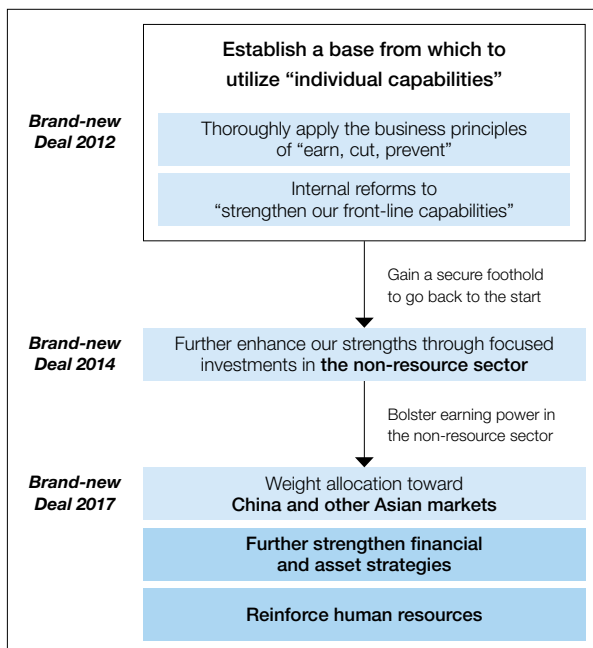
Brand-new Deal 2012

Establish a base from which to utilize “individual capabilities”

Thoroughly apply the business principles of “earn, cut, prevent”

Internal reforms to “strengthen our front-line capabilities”

Gain a secure foothold to go back to the start

Brand-new Deal 2014

Further enhance our strengths through focused investments in the non-resource sector

Bolster earning power in the non-resource sector

Brand-new Deal 2017

Weight allocation toward China and other Asian markets

Further strengthen financial and asset strategies

Reinforce human resources